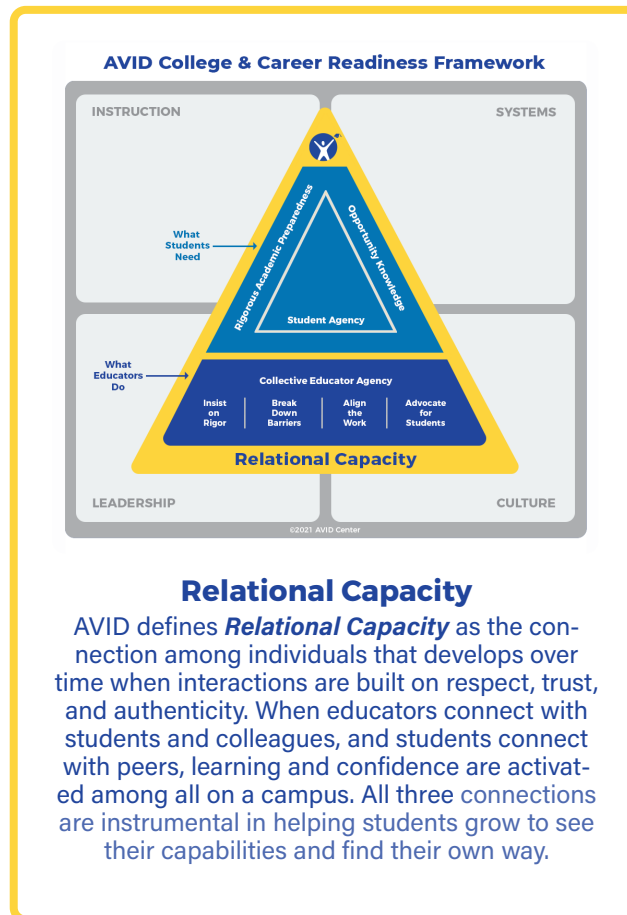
AVID College & Career Readiness Framework

INSTRUCTION

SYSTEMS

What Students Need

Rigorous Academic Preparedness

Opportunity Knowledge

Student Agency

What Educators Do

Collective Educator Agency

Insist on Rigor

Break Down Barriers

Align the Work

Advocate for Students

Relational Capacity

LEADERSHIP

CULTURE

©2021 AVID Center

Relational Capacity

AVID defines ***Relational Capacity*** as the connection among individuals that develops over time when interactions are built on respect, trust, and authenticity. When educators connect with students and colleagues, and students connect with peers, learning and confidence are activated among all on a campus. All three connections are instrumental in helping students grow to see their capabilities and find their own way.